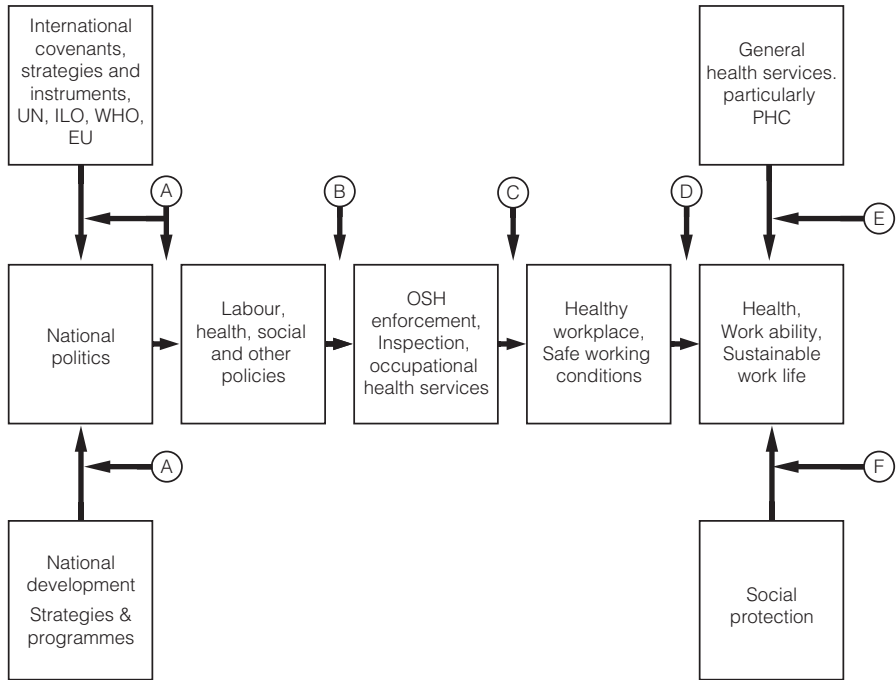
International covenants, strategies and instruments, UN, ILO, WHO, EU

General health services. particularly PHC

A

B

C

D

E

National politics

Labour, health, social and other policies

OSH enforcement, Inspection, occupational health services

Healthy workplace, Safe working conditions

Health, Work ability, Sustainable work life

A

F

National development Strategies & programmes

Social protection